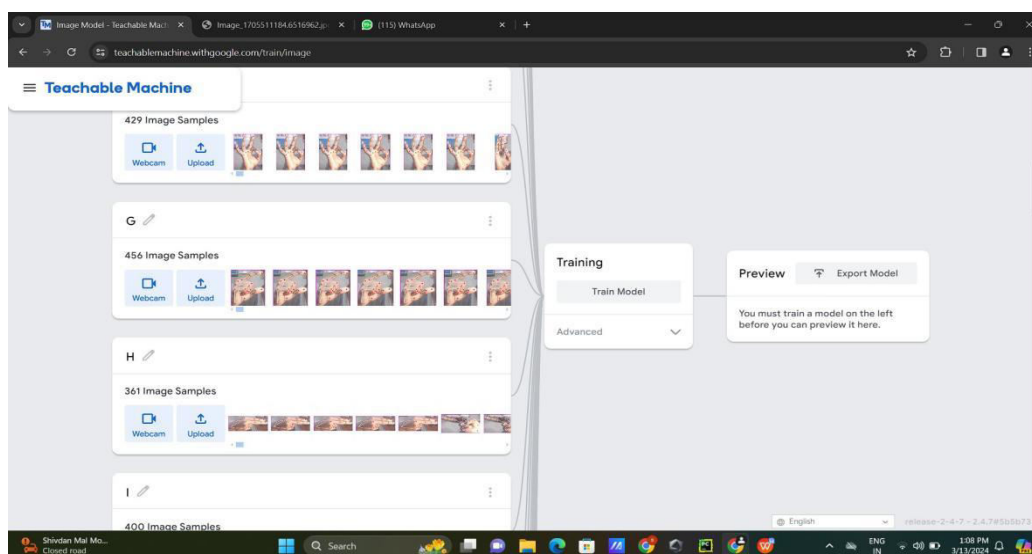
Image Model - Teachable Mach × Image_1705511184.6516962.jp × (115) WhatsApp × +

teachablemachine.withgoogle.com/train/image

≡ Teachable Machine

429 Image Samples

Webcam Upload

G

456 Image Samples

Webcam Upload

H

361 Image Samples

Webcam Upload

I

400 Image Samples

Training

Train Model

Advanced

Preview

Export Model

You must train a model on the left before you can preview it here.

English

release-2-4-7 - 2.4.7#5b5b73

Shivdan Mal Mo... Closed road

Search

ENG IN

1:08 PM 3/13/2024